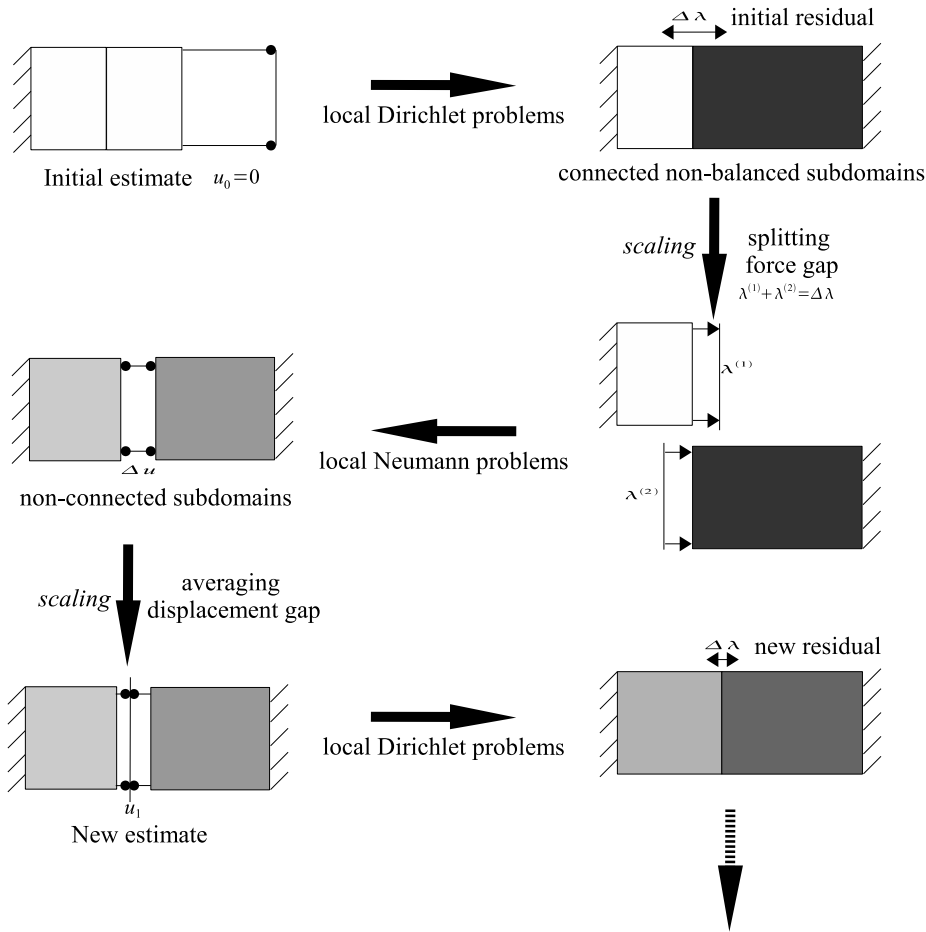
$\Delta\lambda$ initial residual

local Dirichlet problems

Initial estimate $u_0=0$

connected non-balanced subdomains

scaling

splitting force gap

$\lambda^{(1)}+\lambda^{(2)}=\Delta\lambda$

$\lambda^{(1)}$

$\lambda^{(2)}$

local Neumann problems

$\Delta u$

non-connected subdomains

scaling

averaging displacement gap

$\Delta\lambda$ new residual

local Dirichlet problems

$u_1$

New estimate